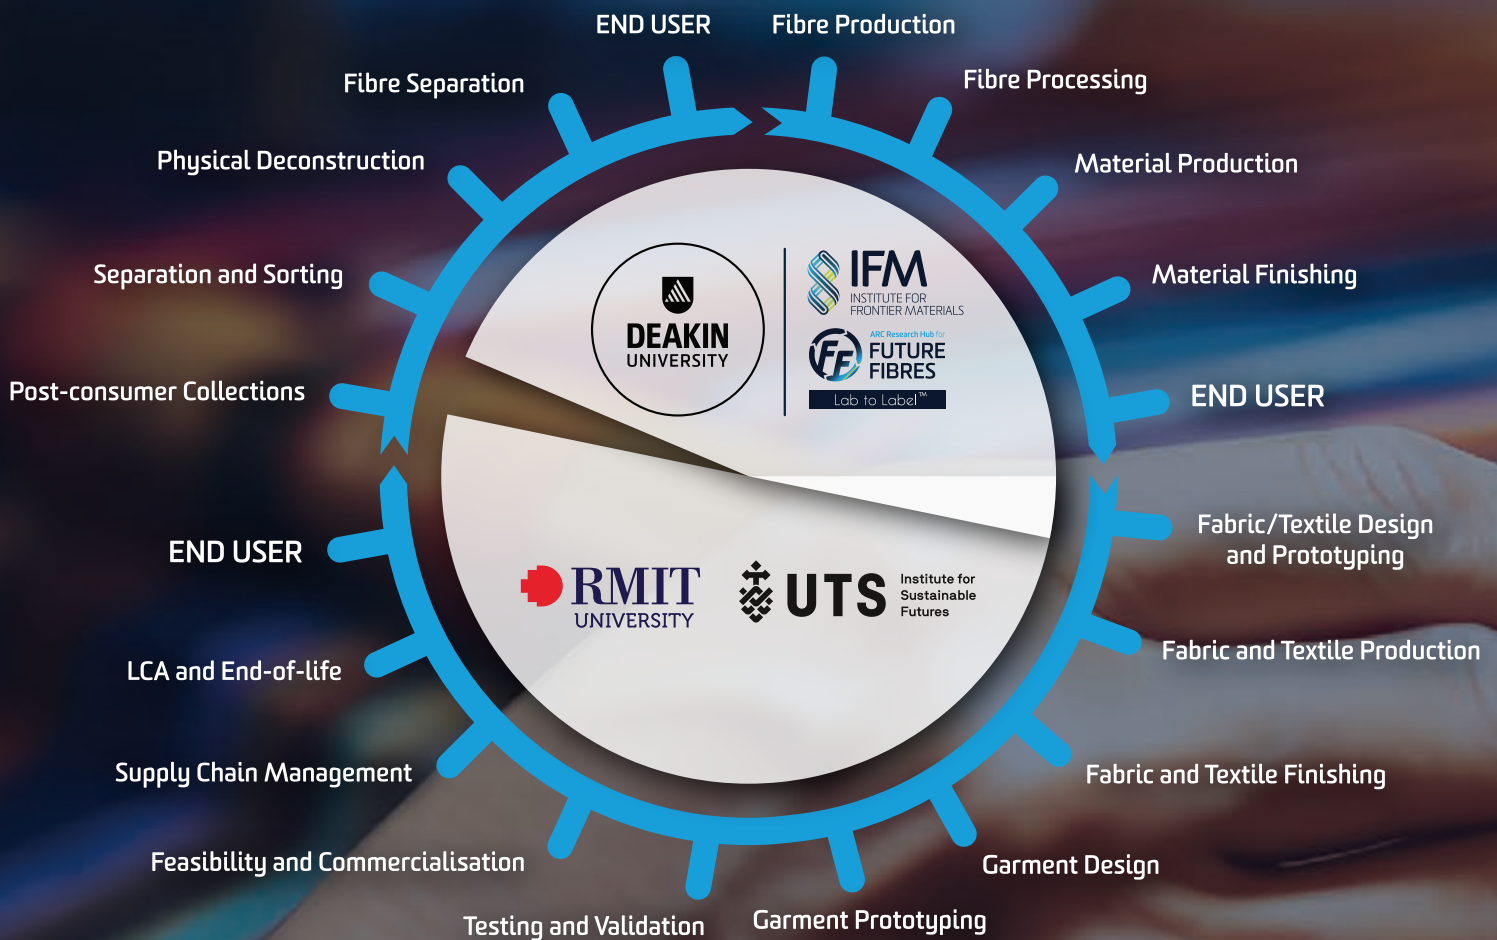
END USER

Fibre Production

Fibre Processing

Material Production

Material Finishing

END USER

Fabric/Textile Design and Prototyping

Fabric and Textile Production

Fabric and Textile Finishing

Garment Design

Garment Prototyping

Testing and Validation

Feasibility and Commercialisation

Supply Chain Management

LCA and End-of-life

END USER

Post-consumer Collections

Separation and Sorting

Physical Deconstruction

Fibre Separation

DEAKIN UNIVERSITY

IFM INSTITUTE FOR FRONTIER MATERIALS

ARC Research Hub for FUTURE FIBRES Lab to Label™

RMIT UNIVERSITY

UTS Institute for Sustainable Futures